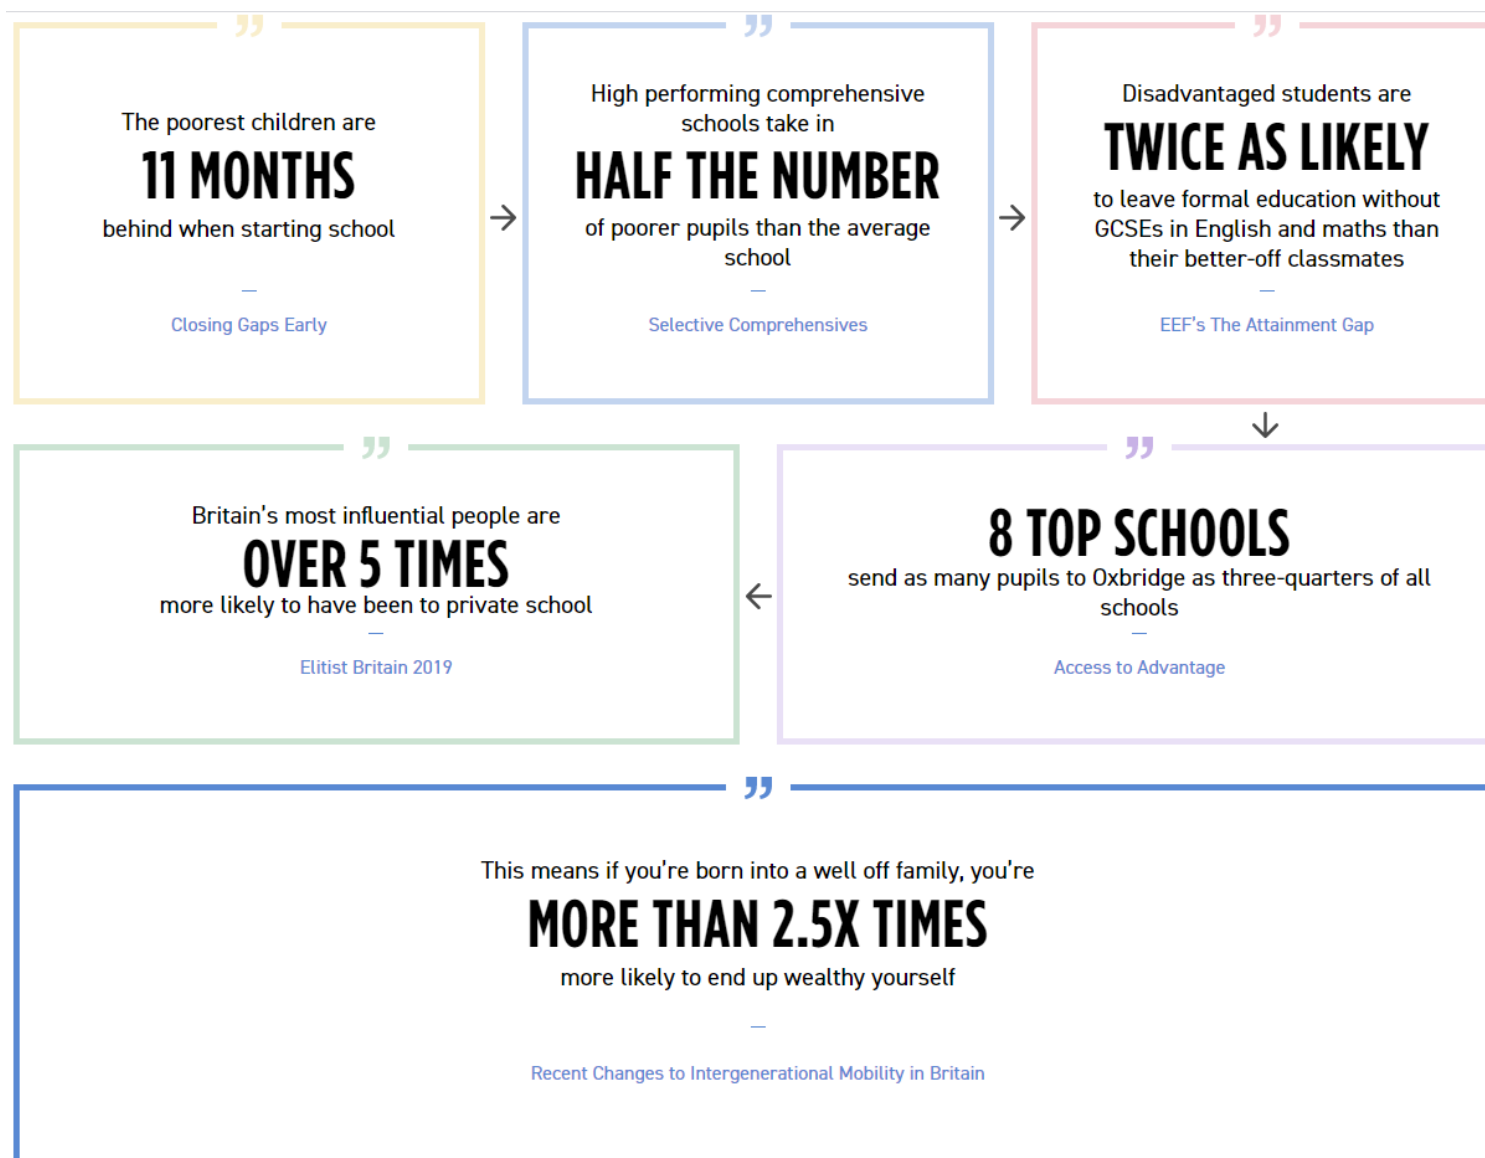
”

The poorest children are

11 MONTHS

behind when starting school

—

Closing Gaps Early

”

High performing comprehensive schools take in

HALF THE NUMBER

of poorer pupils than the average school

—

Selective Comprehensives

”

Disadvantaged students are

TWICE AS LIKELY

to leave formal education without GCSEs in English and maths than their better-off classmates

—

EEF's The Attainment Gap

”

8 TOP SCHOOLS

send as many pupils to Oxbridge as three-quarters of all schools

—

Access to Advantage

”

Britain's most influential people are

OVER 5 TIMES

more likely to have been to private school

—

Elitist Britain 2019

”

This means if you're born into a well off family, you're

MORE THAN 2.5X TIMES

more likely to end up wealthy yourself

—

Recent Changes to Intergenerational Mobility in Britain